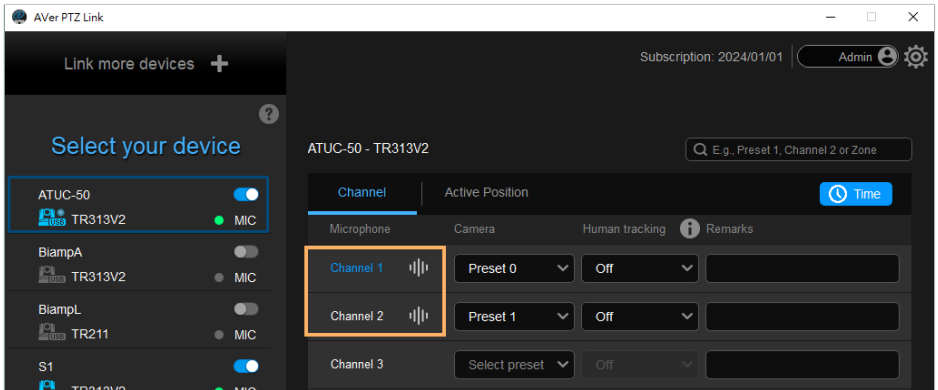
AVer PTZ Link

Link more devices +

?

Select your device

ATUC-50
TR313V2 MIC

BiampA
TR313V2 MIC

BiampL
TR211 MIC

S1
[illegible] MIC

Subscription: 2024/01/01 Admin

ATUC-50 - TR313V2

E.g., Preset 1, Channel 2 or Zone

Channel Active Position Time

| Microphone | Camera | Human tracking | Remarks |
|---|---|---|---|
| Channel 1 | Preset 0 | Off | |
| Channel 2 | Preset 1 | Off | |
| Channel 3 | Select preset | Off | |